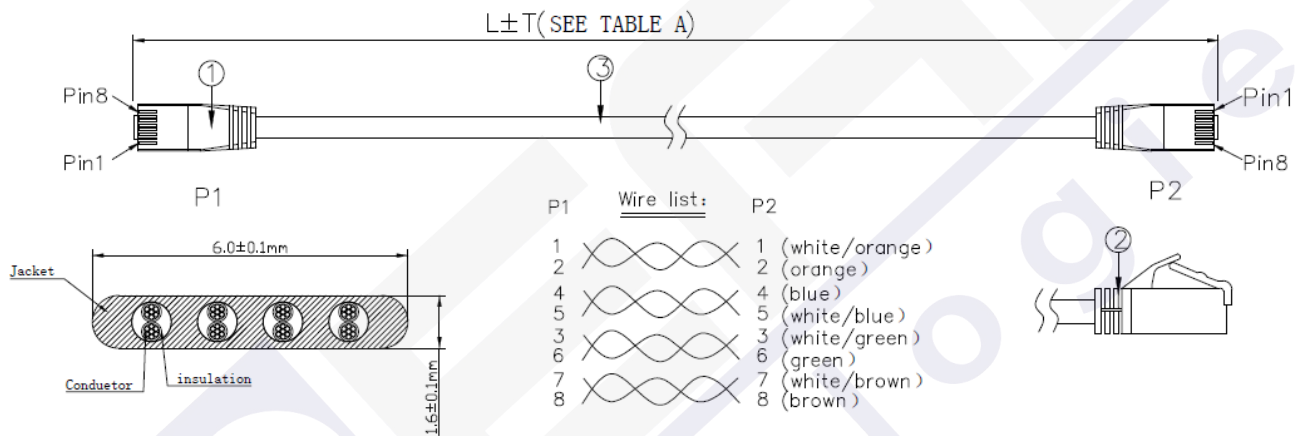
L±T(SEE TABLE A)

①

③

Pin8

Pin1

Pin1

Pin8

P1

P2

6.0±0.1mm

Jacket

Conduetor

insulation

1.6±0.1mm

P1

Wire list:

P2

1 1 (white/orange)
2 2 (orange)
4 4 (blue)
5 5 (white/blue)
3 3 (white/green)
6 6 (green)
7 7 (white/brown)
8 8 (brown)

②